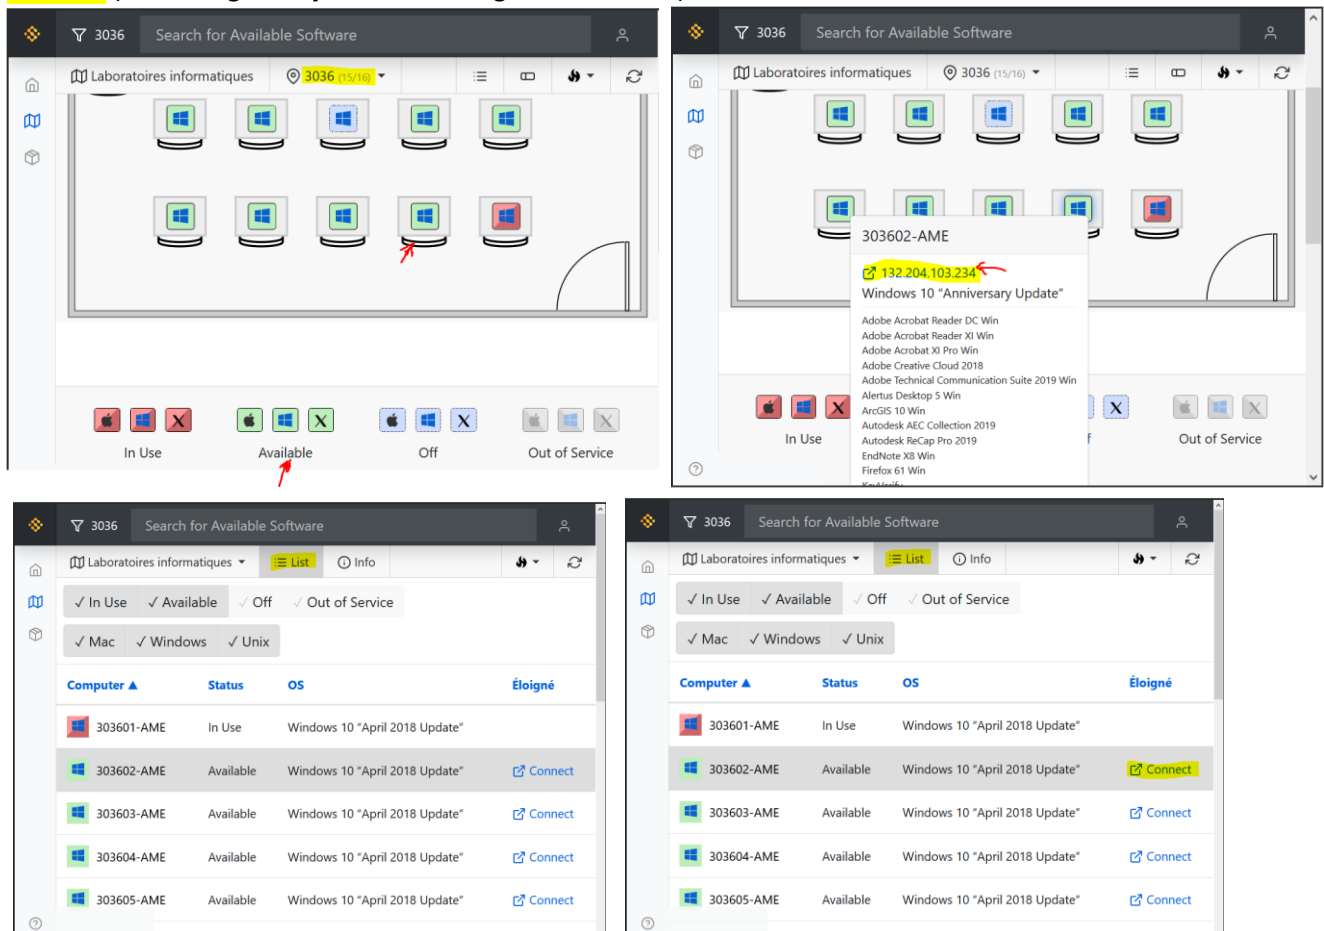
3036 Search for Available Software

Laboratoires informatiques 3036 (15/16)

In Use Available Off Out of Service

3036 Search for Available Software

Laboratoires informatiques 3036 (15/16)

303602-AME

132.204.103.234

Windows 10 "Anniversary Update"

Adobe Acrobat Reader DC Win
Adobe Acrobat Reader XI Win
Adobe Acrobat XI Pro Win
Adobe Creative Cloud 2018
Adobe Technical Communication Suite 2019 Win
Alertus Desktop 5 Win
ArcGIS 10 Win
Autodesk AEC Collection 2019
Autodesk ReCap Pro 2019
EndNote X8 Win
Firefox 61 Win

In Use Out of Service

3036 Search for Available Software

Laboratoires informatiques List Info

✓ In Use ✓ Available ✓ Off ✓ Out of Service

✓ Mac ✓ Windows ✓ Unix

| Computer ▲ | Status | OS | Éloigné |
|---|---|---|---|
| 303601-AME | In Use | Windows 10 "April 2018 Update" | |
| 303602-AME | Available | Windows 10 "April 2018 Update" | Connect |
| 303603-AME | Available | Windows 10 "April 2018 Update" | Connect |
| 303604-AME | Available | Windows 10 "April 2018 Update" | Connect |
| 303605-AME | Available | Windows 10 "April 2018 Update" | Connect |

3036 Search for Available Software

Laboratoires informatiques List Info

✓ In Use ✓ Available ✓ Off ✓ Out of Service

✓ Mac ✓ Windows ✓ Unix

| Computer ▲ | Status | OS | Éloigné |
|---|---|---|---|
| 303601-AME | In Use | Windows 10 "April 2018 Update" | |
| 303602-AME | Available | Windows 10 "April 2018 Update" | Connect |
| 303603-AME | Available | Windows 10 "April 2018 Update" | Connect |
| 303604-AME | Available | Windows 10 "April 2018 Update" | Connect |
| 303605-AME | Available | Windows 10 "April 2018 Update" | Connect |